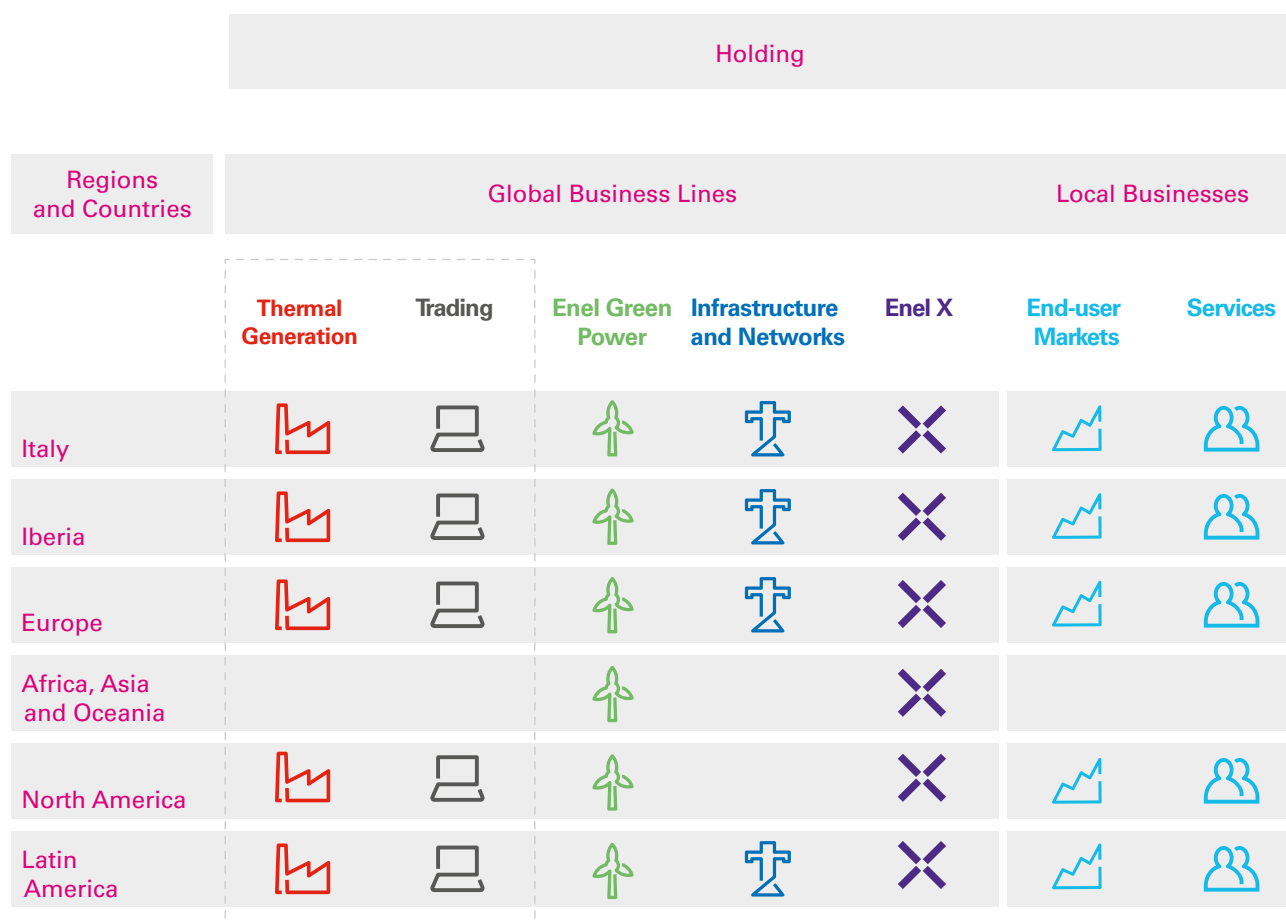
Holding

Regions and Countries

Global Business Lines

Local Businesses

| | Thermal Generation | Trading | Enel Green Power | Infrastructure and Networks | Enel X | End-user Markets | Services |
|---|---|---|---|---|---|---|---|
| Italy | | | | | | | |
| Iberia | | | | | | | |
| Europe | | | | | | | |
| Africa, Asia and Oceania | | | | | | | |
| North America | | | | | | | |
| Latin America | | | | | | | |